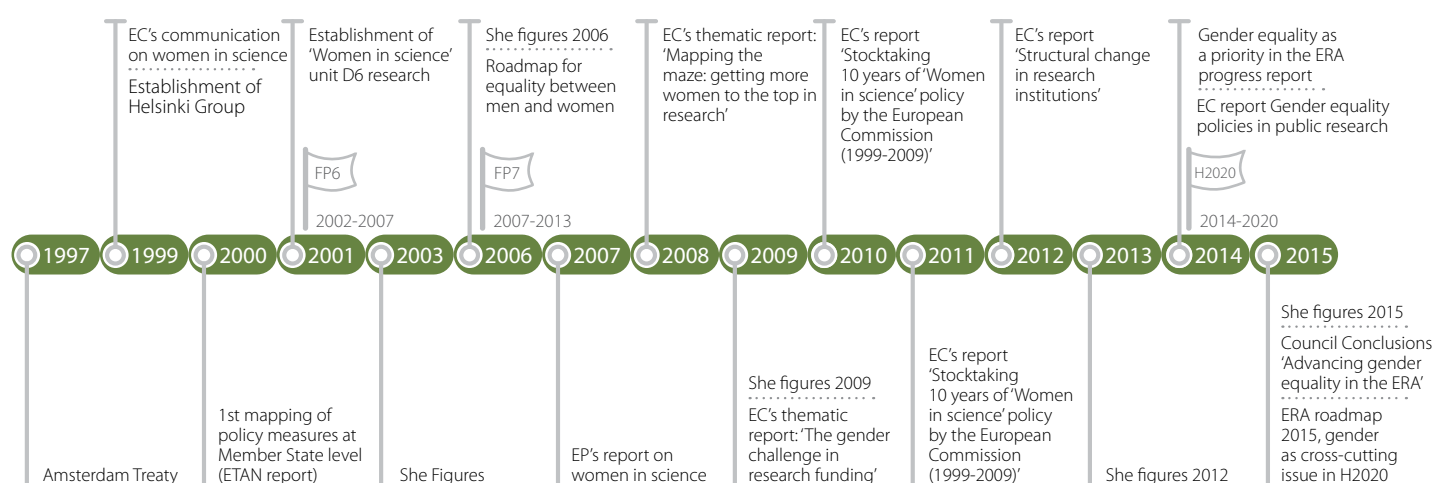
EC's communication on women in science

Establishment of Helsinki Group

Establishment of 'Women in science' unit D6 research

FP6

2002-2007

She figures 2006

Roadmap for equality between men and women

FP7

2007-2013

EC's thematic report: 'Mapping the maze: getting more women to the top in research'

EC's report 'Stocktaking 10 years of 'Women in science' policy by the European Commission (1999-2009)'

EC's report 'Structural change in research institutions'

Gender equality as a priority in the ERA progress report

EC report Gender equality policies in public research

H2020

2014-2020

1997 | 1999 | 2000 | 2001 | 2003 | 2006 | 2007 | 2008 | 2009 | 2010 | 2011 | 2012 | 2013 | 2014 | 2015

Amsterdam Treaty

1st mapping of policy measures at Member State level (ETAN report)

She Figures

EP's report on women in science

She figures 2009

EC's thematic report: 'The gender challenge in research funding'

EC's report 'Stocktaking 10 years of 'Women in science' policy by the European Commission (1999-2009)'

She figures 2012

She figures 2015

Council Conclusions 'Advancing gender equality in the ERA'

ERA roadmap 2015, gender as cross-cutting issue in H2020